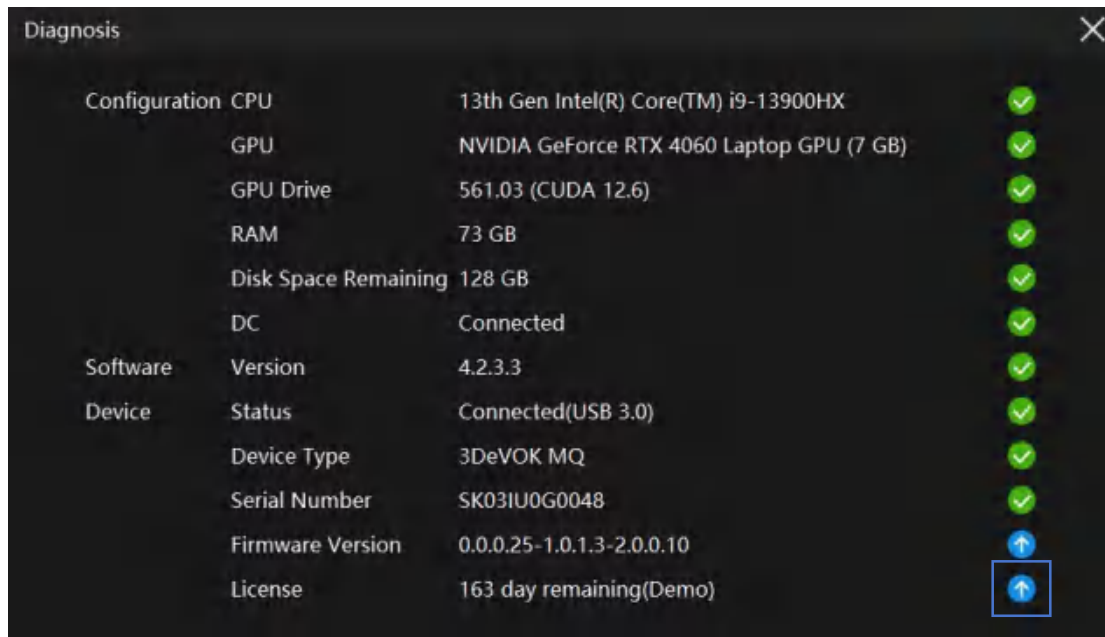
Diagnosis

| | | |
|---|---|---|
| Configuration | CPU | 13th Gen Intel(R) Core(TM) i9-13900HX |
| | GPU | NVIDIA GeForce RTX 4060 Laptop GPU (7 GB) |
| | GPU Drive | 561.03 (CUDA 12.6) |
| | RAM | 73 GB |
| | Disk Space Remaining | 128 GB |
| | DC | Connected |
| Software | Version | 4.2.3.3 |
| Device | Status | Connected(USB 3.0) |
| | Device Type | 3DeVOK MQ |
| | Serial Number | SK03IU0G0048 |
| | Firmware Version | 0.0.0.25-1.0.1.3-2.0.0.10 |
| | License | 163 day remaining(Demo) |